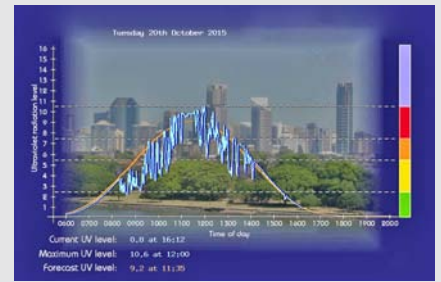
Tuesday 20th October 2015

16
15
14
13
12
11
10
9
8
7
6
5
4
3
2
1

Ultraviolet radiation level

0600 0700 0800 0900 1000 1100 1200 1300 1400 1500 1600 1700 1800 1900 2000

Time of day

Current UV level: 0.8 at 16:12
Maximum UV level: 10.6 at 12:00
Forecast UV level: 9.2 at 11:35